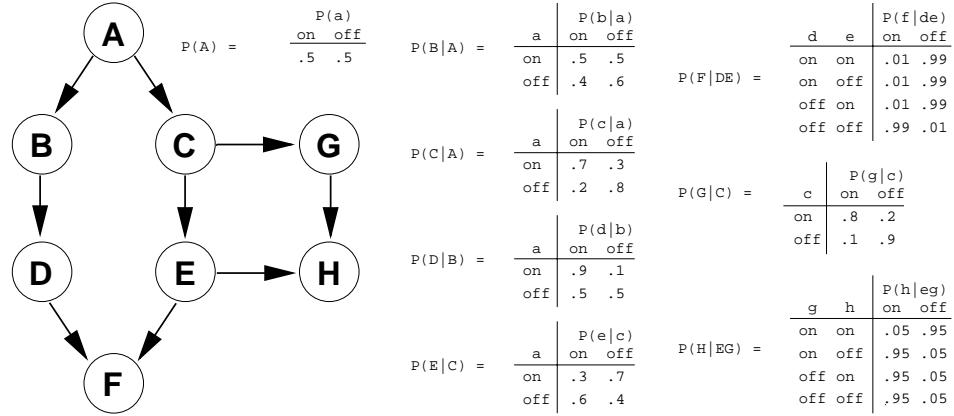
A
B
C
G
D
E
H
F

P(A) =

| P(a) on | off |
|---|---|
| .5 | .5 |

P(B|A) =

| a | P(b\|a) on | off |
|---|---|---|
| on | .5 | .5 |
| off | .4 | .6 |

P(C|A) =

| a | P(c\|a) on | off |
|---|---|---|
| on | .7 | .3 |
| off | .2 | .8 |

P(D|B) =

| a | P(d\|b) on | off |
|---|---|---|
| on | .9 | .1 |
| off | .5 | .5 |

P(E|C) =

| a | P(e\|c) on | off |
|---|---|---|
| on | .3 | .7 |
| off | .6 | .4 |

P(F|DE) =

| d | e | P(f\|de) on | off |
|---|---|---|---|
| on | on | .01 | .99 |
| on | off | .01 | .99 |
| off | on | .01 | .99 |
| off | off | .99 | .01 |

P(G|C) =

| c | P(g\|c) on | off |
|---|---|---|
| on | .8 | .2 |
| off | .1 | .9 |

P(H|EG) =

| g | h | P(h\|eg) on | off |
|---|---|---|---|
| on | on | .05 | .95 |
| on | off | .95 | .05 |
| off | on | .95 | .05 |
| off | off | ,95 | .05 |